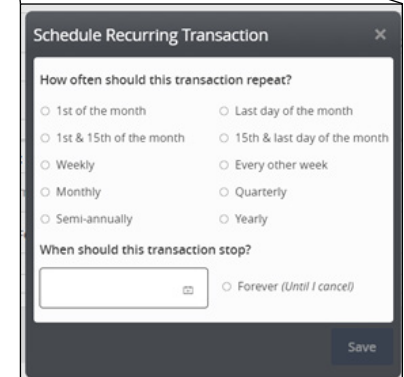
Schedule Recurring Transaction ×

How often should this transaction repeat?

○ 1st of the month
○ Last day of the month
○ 1st & 15th of the month
○ 15th & last day of the month
○ Weekly
○ Every other week
○ Monthly
○ Quarterly
○ Semi-annually
○ Yearly

When should this transaction stop?

○ Forever *(Until I cancel)*

Save